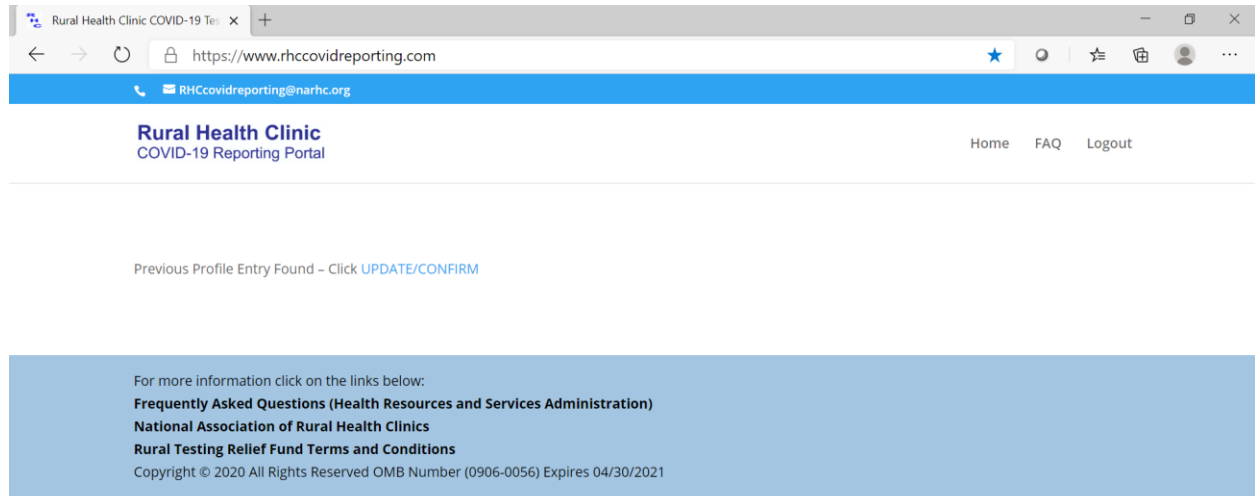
Rural Health Clinic COVID-19 Tes

https://www.rhccovidreporting.com

RHCcovidreporting@narhc.org

Rural Health Clinic
COVID-19 Reporting Portal

Home FAQ Logout

Previous Profile Entry Found – Click UPDATE/CONFIRM

For more information click on the links below:
Frequently Asked Questions (Health Resources and Services Administration)
National Association of Rural Health Clinics
Rural Testing Relief Fund Terms and Conditions
Copyright © 2020 All Rights Reserved OMB Number (0906-0056) Expires 04/30/2021